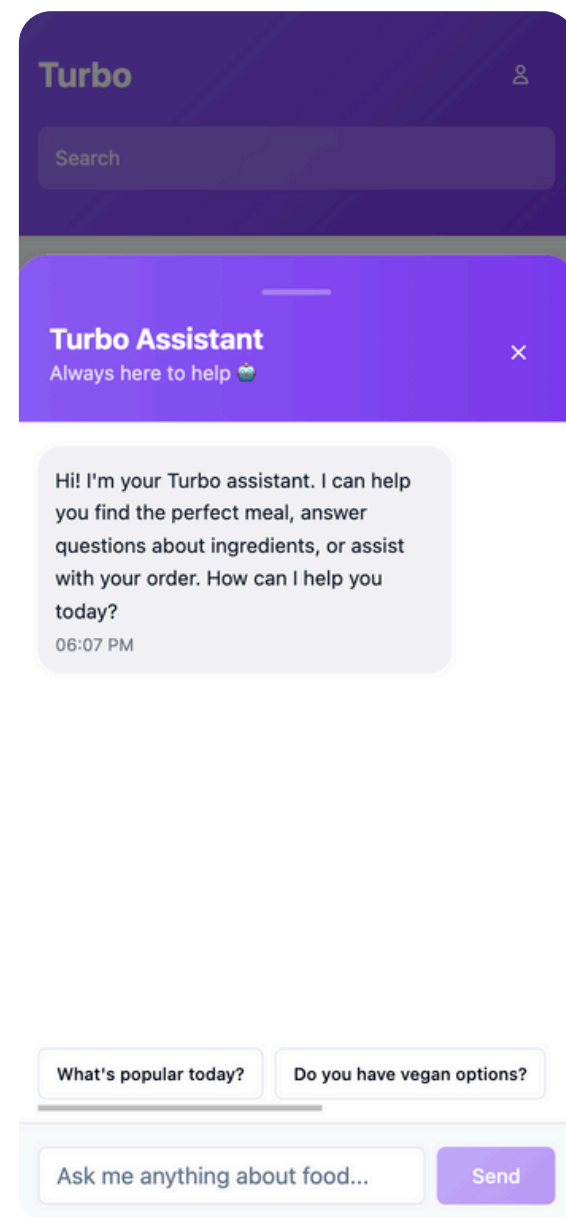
Turbo

Search

Turbo Assistant
Always here to help 🤖

Hi! I'm your Turbo assistant. I can help you find the perfect meal, answer questions about ingredients, or assist with your order. How can I help you today?
06:07 PM

What's popular today?

Do you have vegan options?

Ask me anything about food...

Send